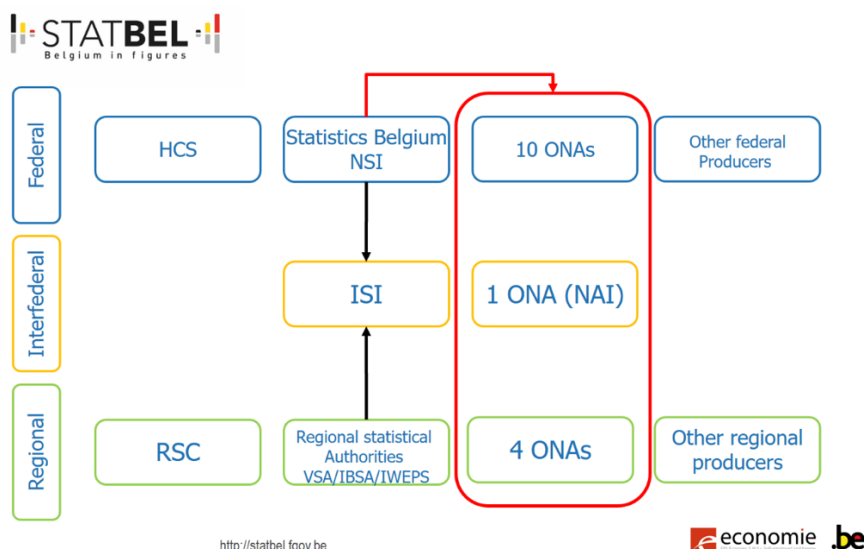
STATBEL
Belgium in figures

Federal

HCS

Statistics Belgium NSI

10 ONAs

Other federal Producers

Interfederal

ISI

1 ONA (NAI)

Regional

RSC

Regional statistical Authorities VSA/IBSA/IWEPS

4 ONAs

Other regional producers

http://statbel.fgov.be

economie

.be